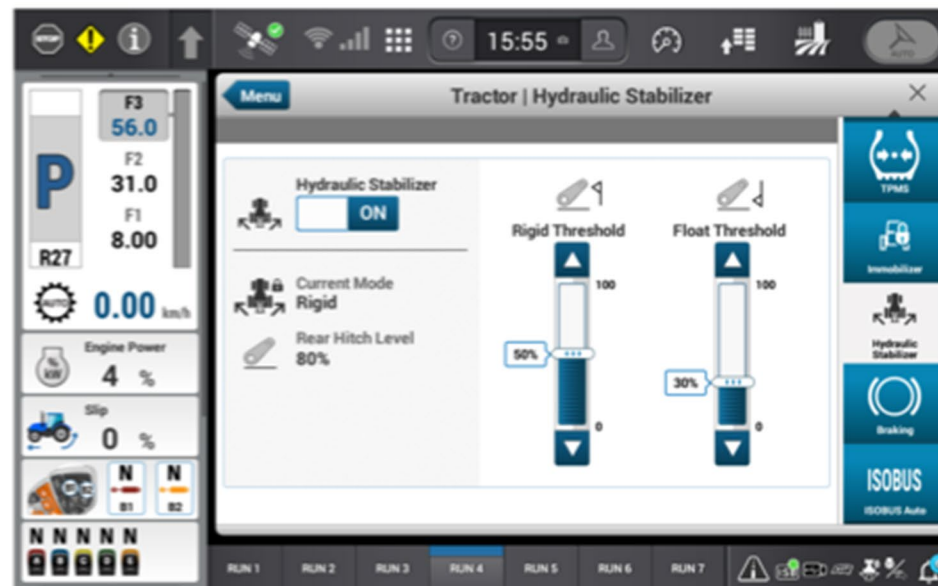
STOP
15:55
AUTO

F3
56.0
F2
31.0
F1
8.00
P
R27
AUTO
0.00 km/h

Engine Power
% kW
4 %

Slip
0 %

N N
B1 B2

N N N N N

Menu
Tractor | Hydraulic Stabilizer
×

Hydraulic Stabilizer
ON

Current Mode
Rigid

Rear Hitch Level
80%

Rigid Threshold
100
50%
0

Float Threshold
100
30%
0

TPMS
Immobilizer
Hydraulic Stabilizer
Braking
ISOBUS
ISOBUS Auto

RUN 1
RUN 2
RUN 3
RUN 4
RUN 5
RUN 6
RUN 7